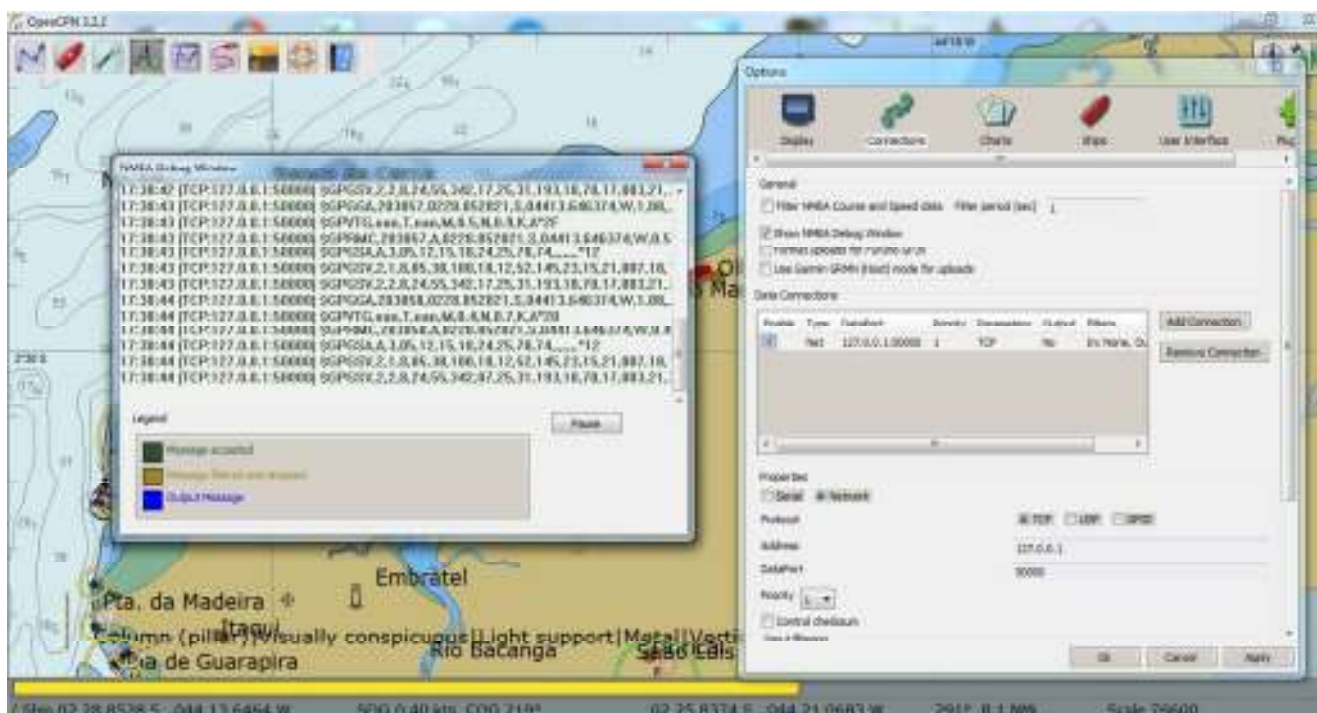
OpenCPN 3.2.2

NMEA Debug Window

17:38:42 [TCP:127.0.0.1:50000] $GPGSV,2,2,8,24,55,342,17,25,31,193,18,78,17,083,21,...
17:38:43 [TCP:127.0.0.1:50000] $GPGGA,203857,0228.852821,S,04413.646374,W,1,08,...
17:38:43 [TCP:127.0.0.1:50000] $GPVTG,eee,T,eee,M,0.5,N,0.9,K,A*2F
17:38:43 [TCP:127.0.0.1:50000] $GPRMC,203857,A,0228.852821,S,04413.646374,W,0.5...
17:38:43 [TCP:127.0.0.1:50000] $GPGSA,A,3,05,12,15,18,24,25,78,74,,,,,*12
17:38:43 [TCP:127.0.0.1:50000] $GPGSV,2,1,8,05,38,108,18,12,52,145,23,15,21,087,18,
17:38:43 [TCP:127.0.0.1:50000] $GPGSV,2,2,8,24,55,342,17,25,31,193,18,78,17,083,21,...
17:38:44 [TCP:127.0.0.1:50000] $GPGGA,203858,0228.852821,S,04413.646374,W,1,08,...
17:38:44 [TCP:127.0.0.1:50000] $GPVTG,eee,T,eee,M,0.4,N,0.7,K,A*20
17:38:44 [TCP:127.0.0.1:50000] $GPRMC,203858,A,0228.852821,S,04413.646374,W,0.4...
17:38:44 [TCP:127.0.0.1:50000] $GPGSA,A,3,05,12,15,18,24,25,78,74,,,,,*12
17:38:44 [TCP:127.0.0.1:50000] $GPGSV,2,1,8,05,38,108,18,12,52,145,23,15,21,087,18,
17:38:44 [TCP:127.0.0.1:50000] $GPGSV,2,2,8,24,55,342,07,25,31,193,18,78,17,083,21,...

Legend
Message accepted
Message filtered and dropped
Output Message
Pause

Options
Display Connections Charts Ships User Interface Plu

General
Filter NMEA Course and Speed data Filter period (sec) 1
Show NMEA Debug Window
Format uploads for Furuno GP3X
Use Garmin GRMN (Host) mode for uploads

Data Connections
| Enable | Type | DataPort | Priority | Parameters | Output | Filters |
|---|---|---|---|---|---|---|
| ☑ | Net | 127.0.0.1:50000 | 1 | TCP | No | In: None, Ou |

Add Connection
Remove Connection

Properties
Serial Network
Protocol TCP UDP GPSD
Address 127.0.0.1
DataPort 50000
Priority 1
Control checksum

OK Cancel Apply

Embratel
Pta. da Madeira
[tagv]
Column (pillar)|Visually conspicuous|Light support|Metal|Verti
Rio Bacanga
São Luis
Pta de Guarapira

Ship 02 28.8528 S 044 13.6464 W SOG 0.40 kts COG 219° 02 35.8374 S 044 21.0683 W 291° 8.1 NMi Scale 76600